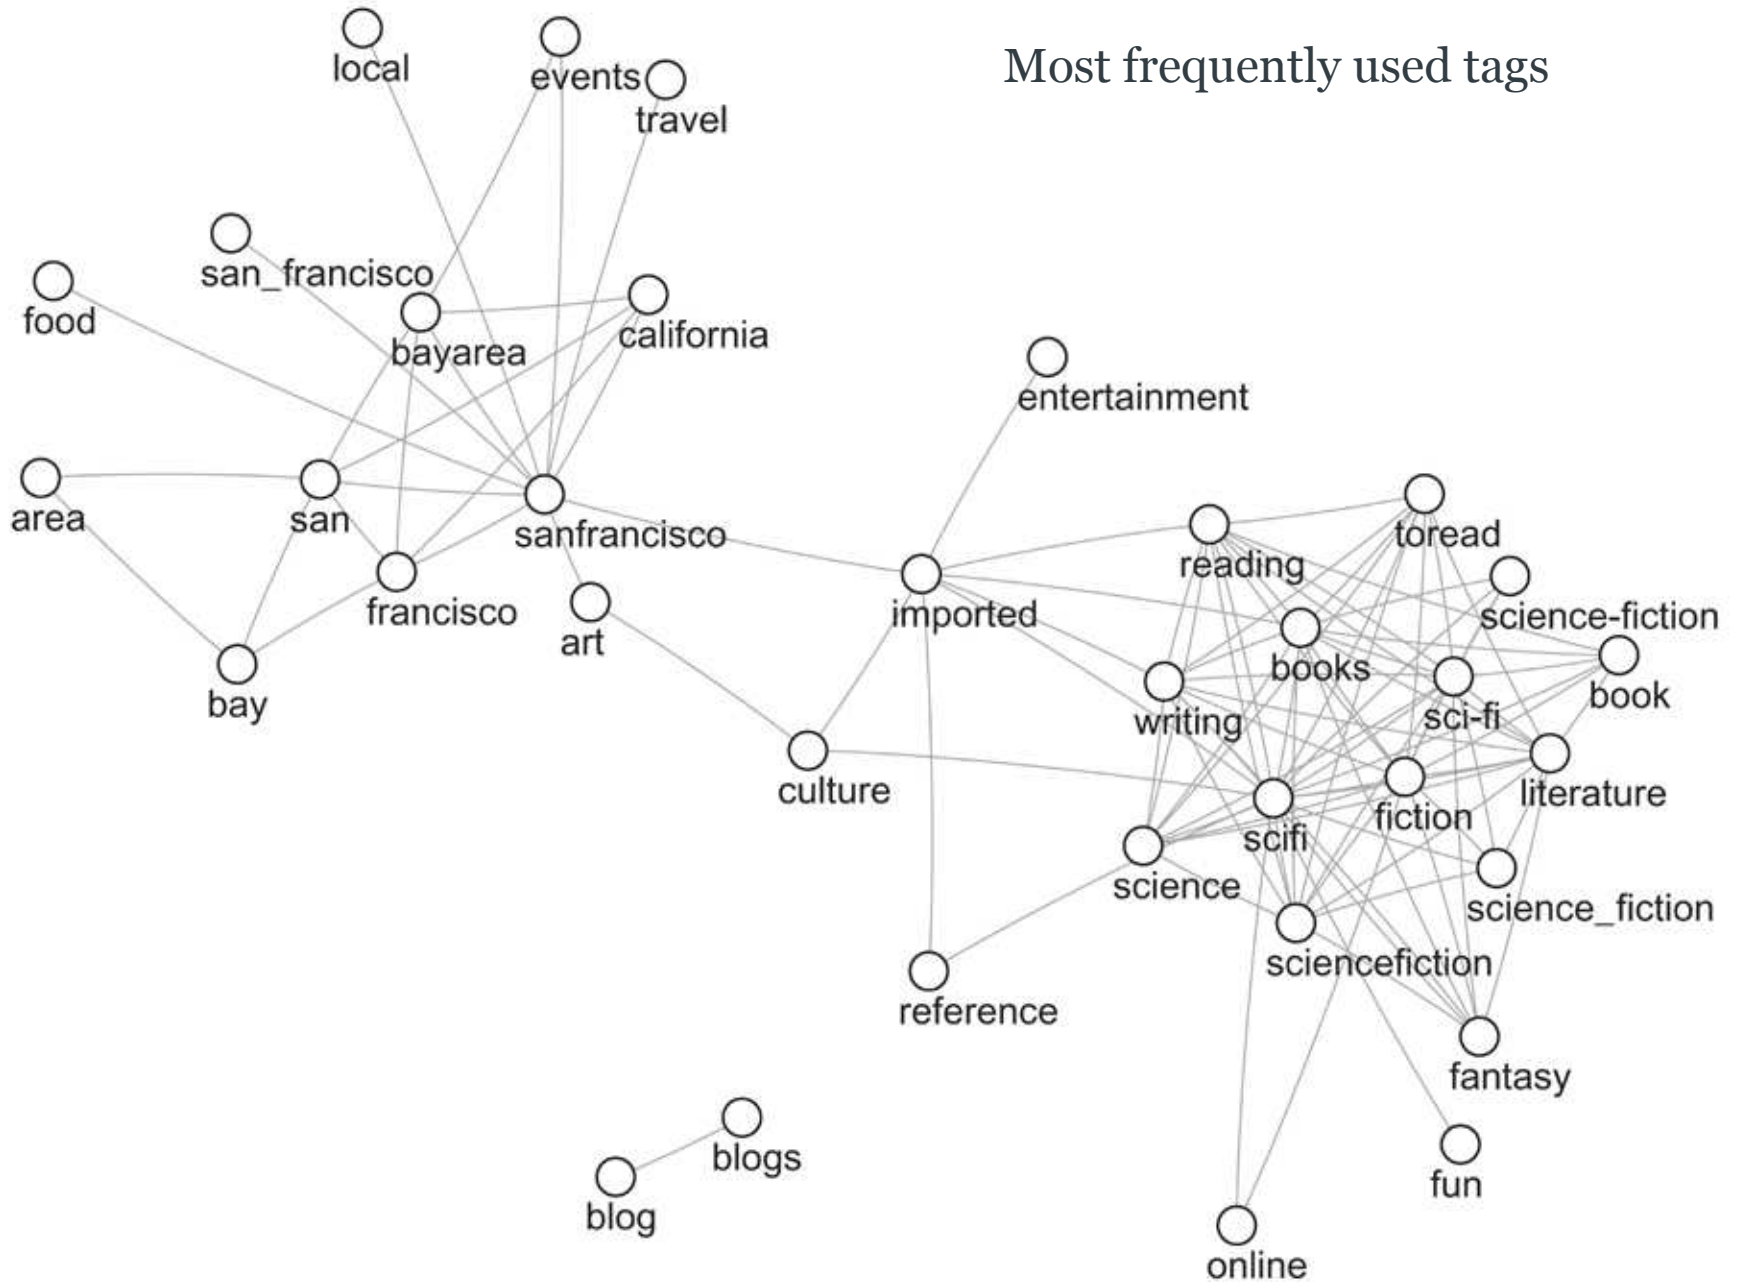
Most frequently used tags

local
events
travel
san_francisco
food
bayarea
california
entertainment
area
san
sanfrancisco
francisco
art
bay
imported
reading
toread
science-fiction
books
book
writing
sci-fi
culture
literature
fiction
scifi
science
science_fiction
sciencefiction
reference
fantasy
blogs
blog
fun
online